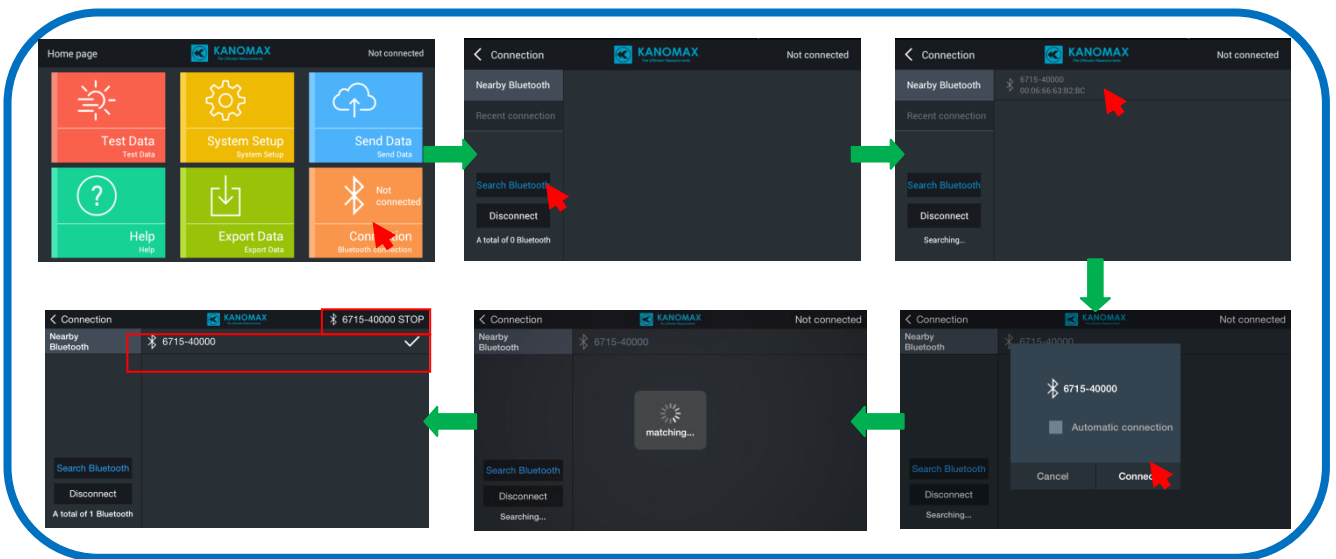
Home page
KANOMAX
Not connected

Test Data
Test Data

System Setup
System Setup

Send Data
Send Data

Help
Help

Export Data
Export Data

Not connected
Connection
Bluetooth connection

Connection
KANOMAX
Not connected
Nearby Bluetooth
Recent connection
Search Bluetooth
Disconnect
A total of 0 Bluetooth

Connection
KANOMAX
Not connected
Nearby Bluetooth
Recent connection
6715-40000
00:06:66:63:B2:BC
Search Bluetooth
Disconnect
Searching...

Connection
KANOMAX
Not connected
Nearby Bluetooth
6715-40000
6715-40000
Automatic connection
Cancel
Connect
Search Bluetooth
Disconnect
Searching...

Connection
KANOMAX
Not connected
Nearby Bluetooth
6715-40000
matching...
Search Bluetooth
Disconnect
Searching...

Connection
KANOMAX
6715-40000 STOP
Nearby Bluetooth
6715-40000
Search Bluetooth
Disconnect
A total of 1 Bluetooth